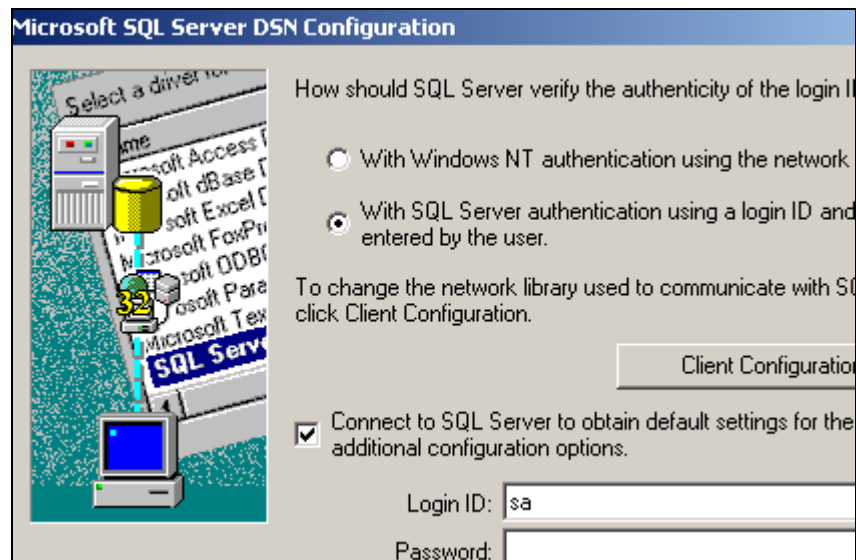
Microsoft SQL Server DSN Configuration

Select a driver fo
me
osoft Access D
soft dBase D
soft Excel D
icrosoft FoxPr
soft ODBC
32
osoft Para
Aicrosoft Tex
SQL Serv

How should SQL Server verify the authenticity of the login II

With Windows NT authentication using the network

With SQL Server authentication using a login ID and entered by the user.

To change the network library used to communicate with S click Client Configuration.

Client Configuratio

Connect to SQL Server to obtain default settings for the additional configuration options.

Login ID: sa

Password: